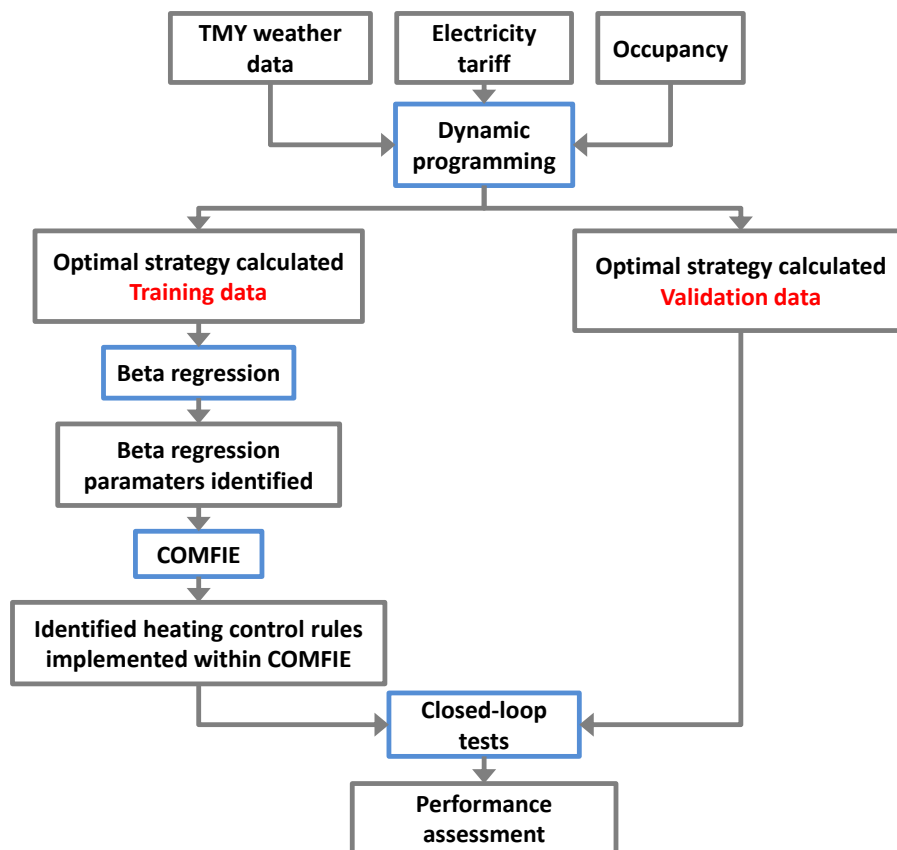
TMY weather data

Electricity tariff

Occupancy

Dynamic programming

Optimal strategy calculated
Training data

Optimal strategy calculated
Validation data

Beta regression

Beta regression paramaters identified

COMFIE

Identified heating control rules implemented within COMFIE

Closed-loop tests

Performance assessment